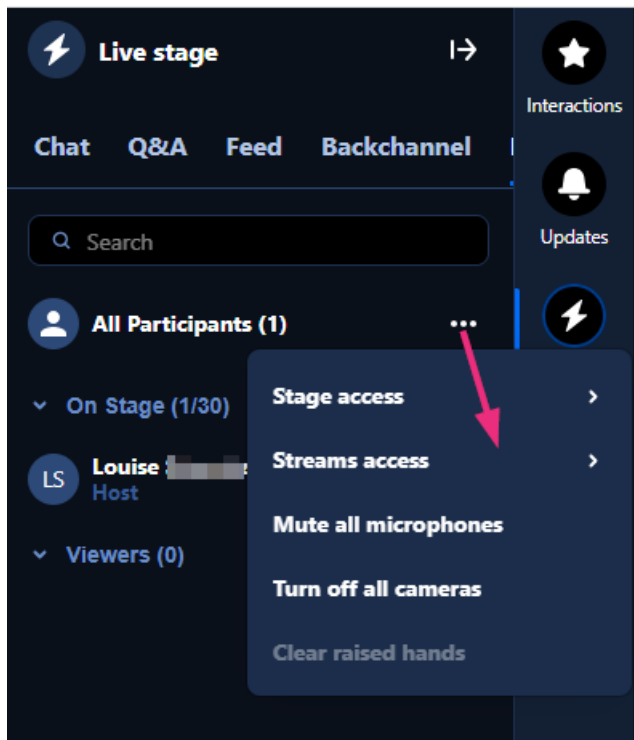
Live stage

Chat Q&A Feed Backchannel

Search

All Participants (1)

On Stage (1/30)

LS Louise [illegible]
Host

Viewers (0)

Stage access

Streams access

Mute all microphones

Turn off all cameras

Clear raised hands

Interactions

Updates